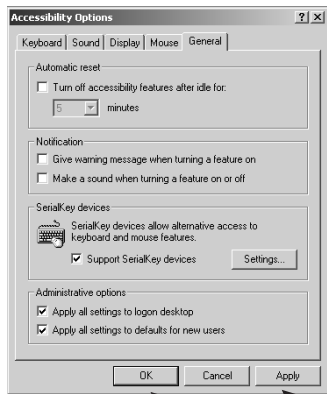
Accessibility Options

?X

Keyboard | Sound | Display | Mouse | General

Automatic reset

Turn off accessibility features after idle for:

5

minutes

Notification

Give warning message when turning a feature on

Make a sound when turning a feature on or off

SerialKey devices

SerialKey devices allow alternative access to keyboard and mouse features.

Support SerialKey devices

Settings...

Administrative options

Apply all settings to logon desktop

Apply all settings to defaults for new users

OK

Cancel

Apply